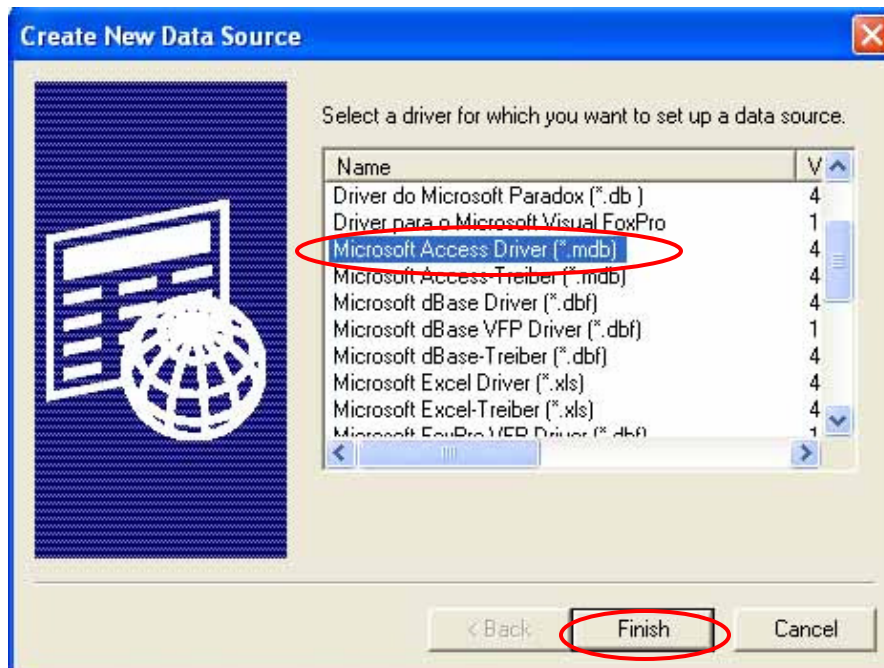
Create New Data Source

Select a driver for which you want to set up a data source.

| Name | V |
|---|---|
| Driver do Microsoft Paradox (*.db ) | 4 |
| Driver para o Microsoft Visual FoxPro | 1 |
| Microsoft Access Driver (*.mdb) | 4 |
| Microsoft Access-Treiber (*.mdb) | 4 |
| Microsoft dBase Driver (*.dbf) | 4 |
| Microsoft dBase VFP Driver (*.dbf) | 1 |
| Microsoft dBase-Treiber (*.dbf) | 4 |
| Microsoft Excel Driver (*.xls) | 4 |
| Microsoft Excel-Treiber (*.xls) | 4 |
| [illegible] | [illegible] |

< Back
Finish
Cancel